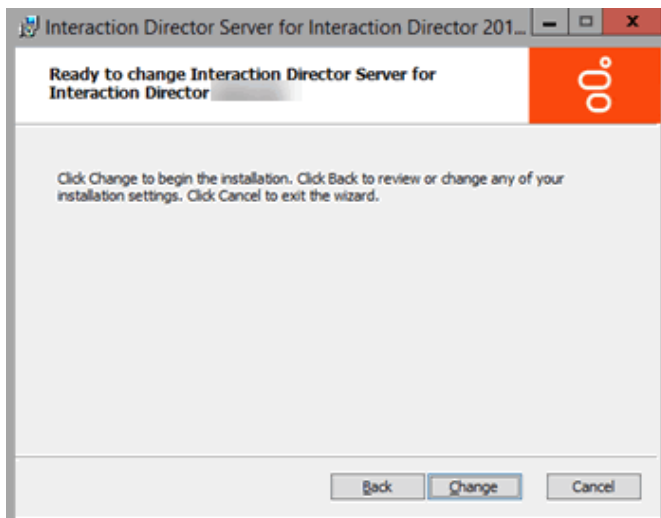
Interaction Director Server for Interaction Director 201...

Ready to change Interaction Director Server for Interaction Director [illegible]

Click Change to begin the installation. Click Back to review or change any of your installation settings. Click Cancel to exit the wizard.

Back Change Cancel